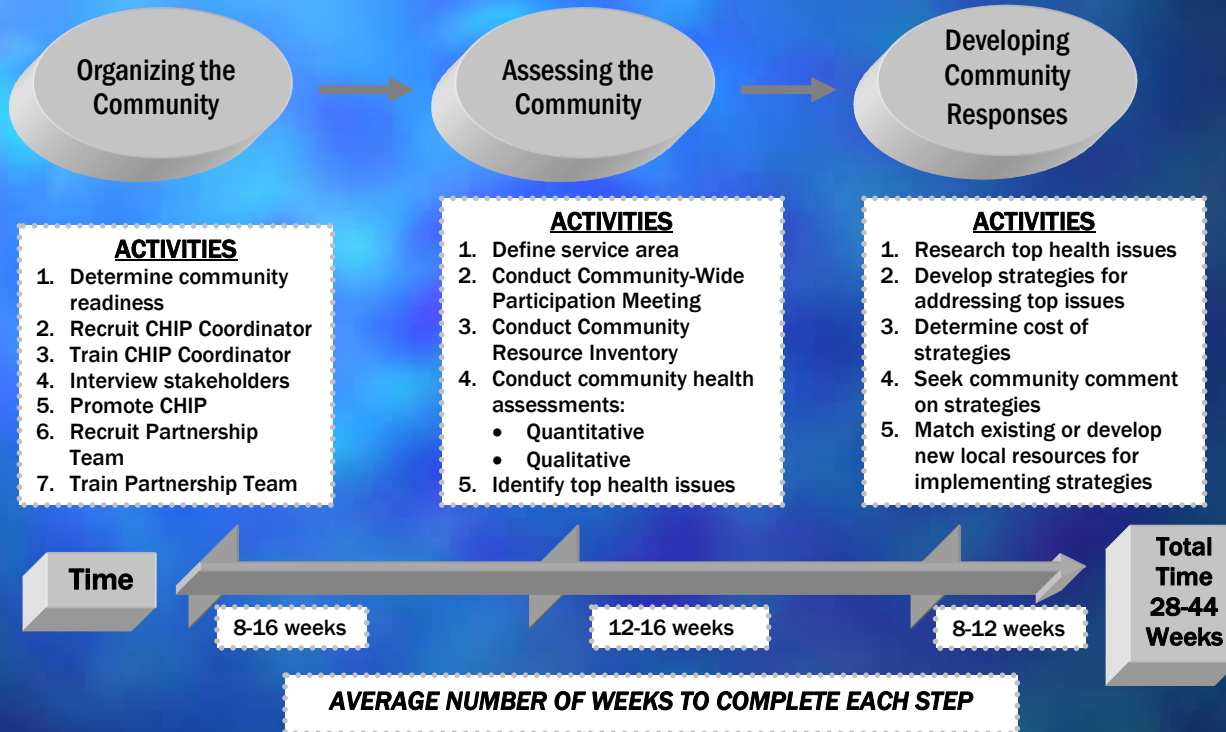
Organizing the Community

Assessing the Community

Developing Community Responses

ACTIVITIES
1. Determine community readiness
2. Recruit CHIP Coordinator
3. Train CHIP Coordinator
4. Interview stakeholders
5. Promote CHIP
6. Recruit Partnership Team
7. Train Partnership Team

ACTIVITIES
1. Define service area
2. Conduct Community-Wide Participation Meeting
3. Conduct Community Resource Inventory
4. Conduct community health assessments:
• Quantitative
• Qualitative
5. Identify top health issues

ACTIVITIES
1. Research top health issues
2. Develop strategies for addressing top issues
3. Determine cost of strategies
4. Seek community comment on strategies
5. Match existing or develop new local resources for implementing strategies

Time

8-16 weeks

12-16 weeks

8-12 weeks

Total Time 28-44 Weeks

AVERAGE NUMBER OF WEEKS TO COMPLETE EACH STEP